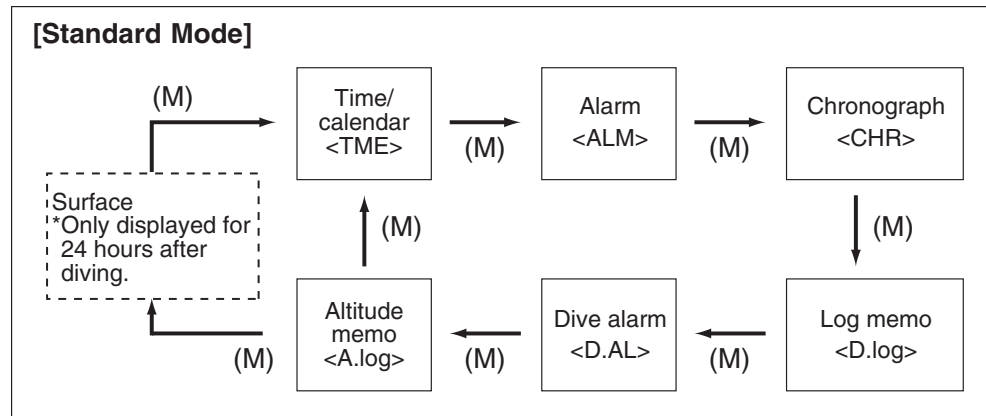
[Standard Mode]

(M)

Time/ calendar <TME>

(M)

Alarm <ALM>

(M)

Chronograph <CHR>

Surface
*Only displayed for 24 hours after diving.

(M)

(M)

Altitude memo <A.log>

(M)

Dive alarm <D.AL>

(M)

Log memo <D.log>

(M)